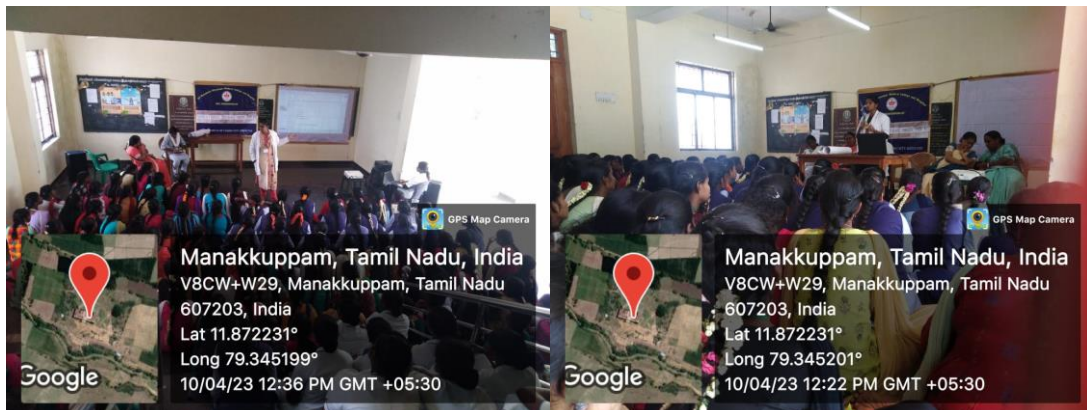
GPS Map Camera

Manakkuppam, Tamil Nadu, India
V8CW+W29, Manakkuppam, Tamil Nadu 607203, India
Lat 11.872231°
Long 79.345199°
10/04/23 12:36 PM GMT +05:30

Google

GPS Map Camera

Manakkuppam, Tamil Nadu, India
V8CW+W29, Manakkuppam, Tamil Nadu 607203, India
Lat 11.872231°
Long 79.345201°
10/04/23 12:22 PM GMT +05:30

Google